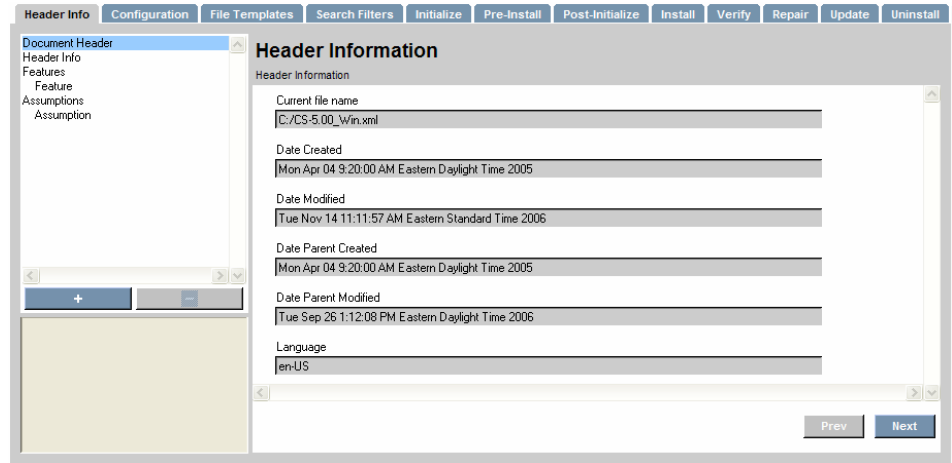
Header Info | Configuration | File Templates | Search Filters | Initialize | Pre-Install | Post-Initialize | Install | Verify | Repair | Update | Uninstall

Document Header
Header Info
Features
Feature
Assumptions
Assumption

+
−

Header Information

Header Information

Current file name
C:/CS-5.00_Win.xml

Date Created
Mon Apr 04 9:20:00 AM Eastern Daylight Time 2005

Date Modified
Tue Nov 14 11:11:57 AM Eastern Standard Time 2006

Date Parent Created
Mon Apr 04 9:20:00 AM Eastern Daylight Time 2005

Date Parent Modified
Tue Sep 26 1:12:08 PM Eastern Daylight Time 2006

Language
en-US

Prev
Next